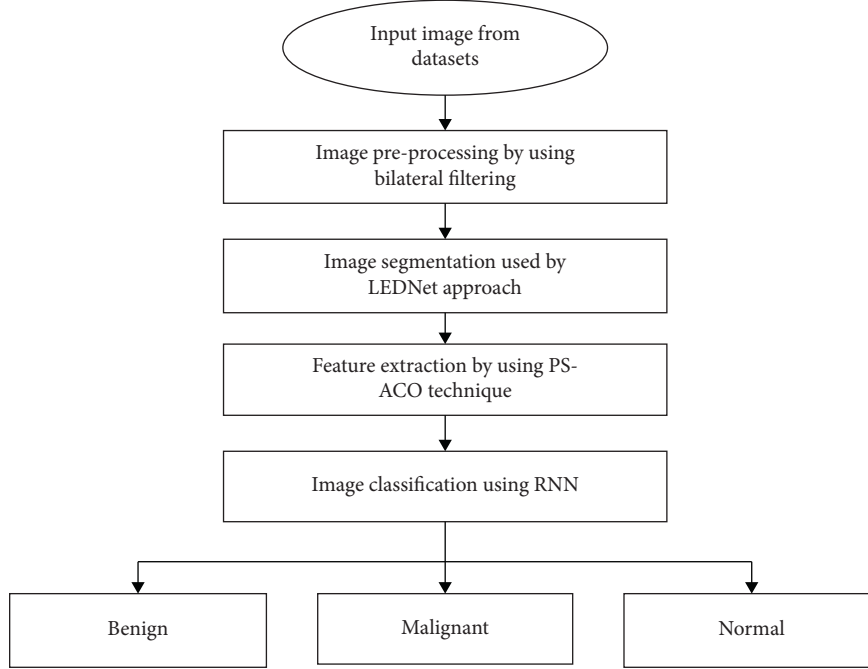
Input image from datasets

Image pre-processing by using bilateral filtering

Image segmentation used by LEDNet approach

Feature extraction by using PS-ACO technique

Image classification using RNN

Benign

Malignant

Normal